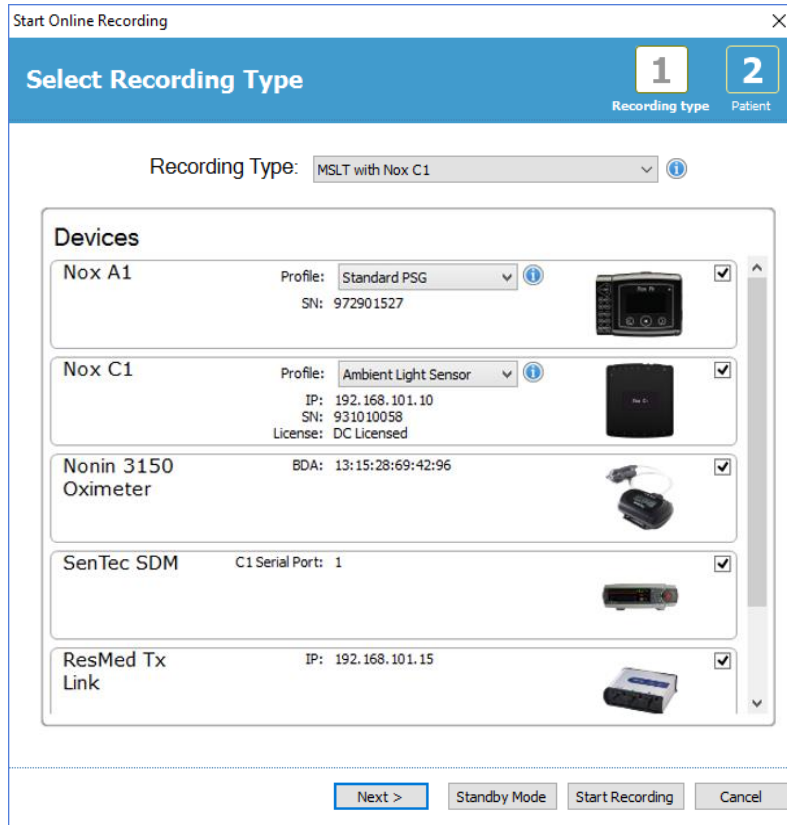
Start Online Recording

Select Recording Type

1 Recording type

2 Patient

Recording Type: MSLT with Nox C1

Devices

Nox A1

Profile: Standard PSG

SN: 972901527

Nox C1

Profile: Ambient Light Sensor

IP: 192.168.101.10

SN: 931010058

License: DC Licensed

Nonin 3150 Oximeter

BDA: 13:15:28:69:42:96

SenTec SDM

C1 Serial Port: 1

ResMed Tx Link

IP: 192.168.101.15

Next >

Standby Mode

Start Recording

Cancel